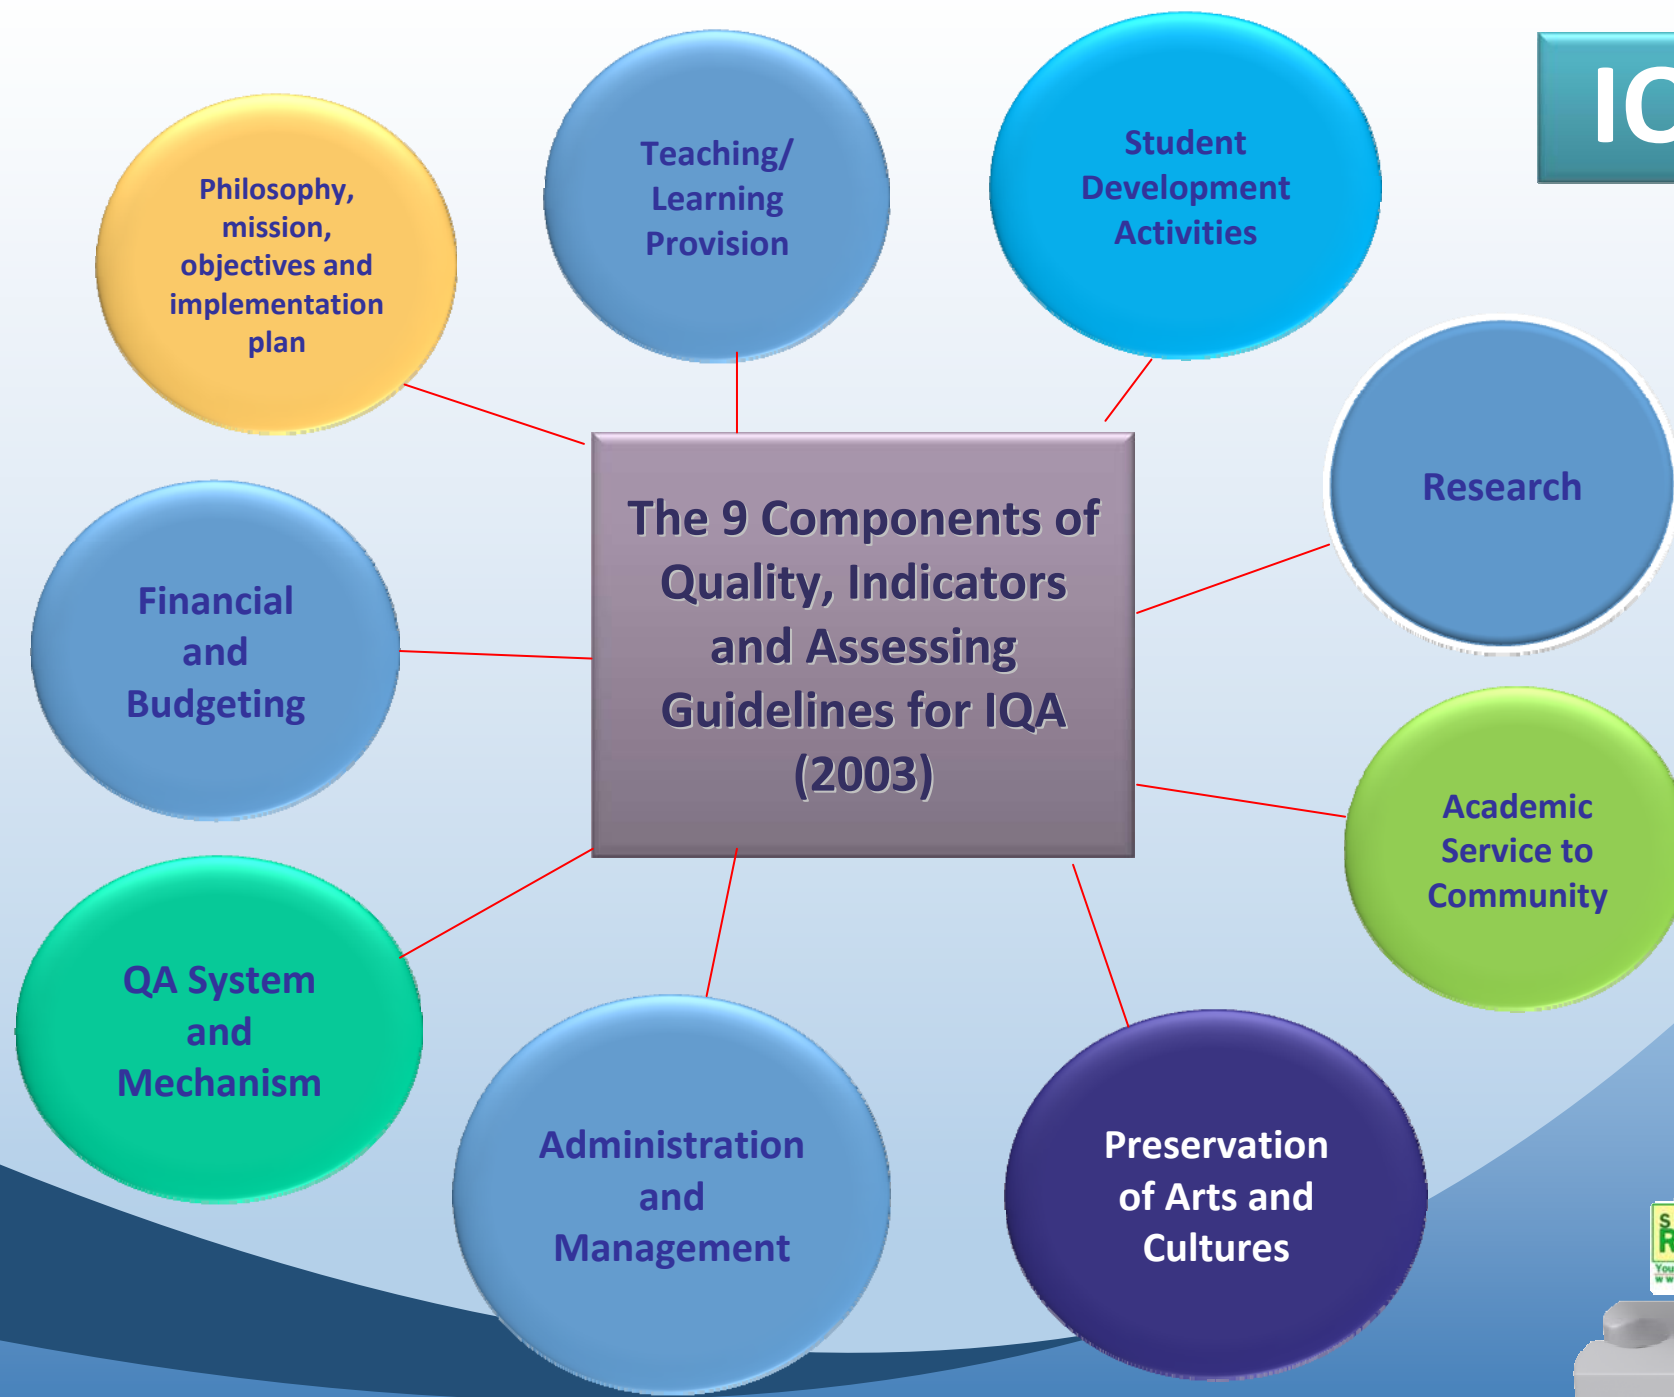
IQ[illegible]

The 9 Components of Quality, Indicators and Assessing Guidelines for IQA (2003)

Philosophy, mission, objectives and implementation plan

Teaching/ Learning Provision

Student Development Activities

Research

Financial and Budgeting

Academic Service to Community

QA System and Mechanism

Administration and Management

Preservation of Arts and Cultures

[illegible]